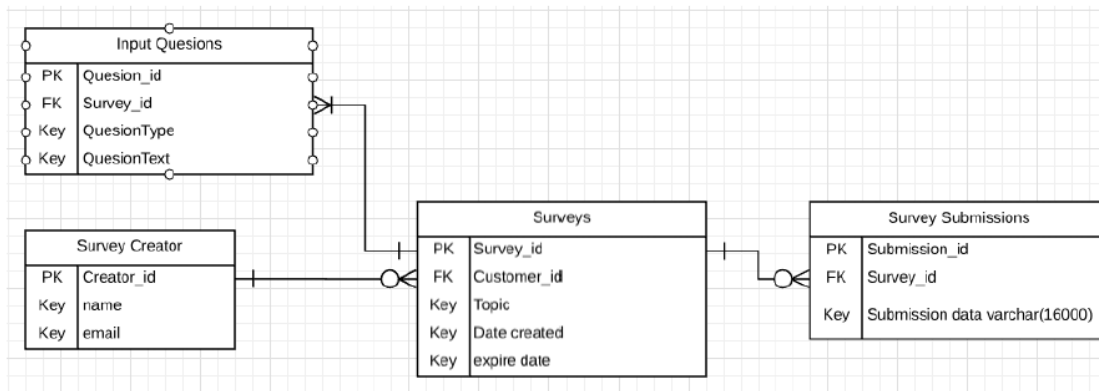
Input Quesions

| | |
|---|---|
| PK | Quesion_id |
| FK | Survey_id |
| Key | QuesionType |
| Key | QuesionText |

Survey Creator

| | |
|---|---|
| PK | Creator_id |
| Key | name |
| Key | email |

Surveys

| | |
|---|---|
| PK | Survey_id |
| FK | Customer_id |
| Key | Topic |
| Key | Date created |
| Key | expire date |

Survey Submissions

| | |
|---|---|
| PK | Submission_id |
| FK | Survey_id |
| Key | Submission data varchar(16000) |